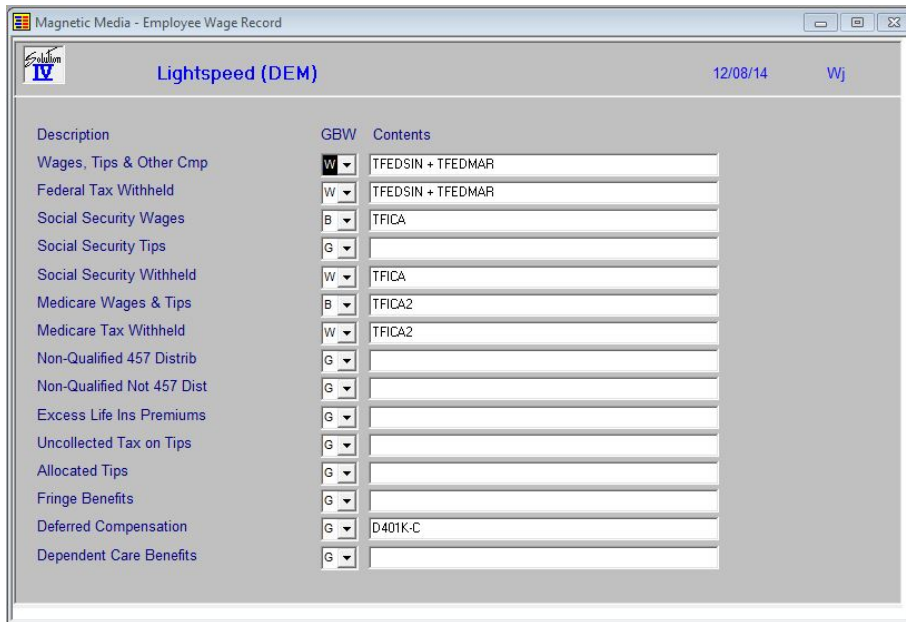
Magnetic Media - Employee Wage Record

Solution IV

Lightspeed (DEM)

12/08/14

Wj

| Description | GBW | Contents |
|---|---|---|
| Wages, Tips & Other Cmp | W | TFEDSIN + TFEDMAR |
| Federal Tax Withheld | W | TFEDSIN + TFEDMAR |
| Social Security Wages | B | TFICA |
| Social Security Tips | G | |
| Social Security Withheld | W | TFICA |
| Medicare Wages & Tips | B | TFICA2 |
| Medicare Tax Withheld | W | TFICA2 |
| Non-Qualified 457 Distrib | G | |
| Non-Qualified Not 457 Dist | G | |
| Excess Life Ins Premiums | G | |
| Uncollected Tax on Tips | G | |
| Allocated Tips | G | |
| Fringe Benefits | G | |
| Deferred Compensation | G | D401K-C |
| Dependent Care Benefits | G | |